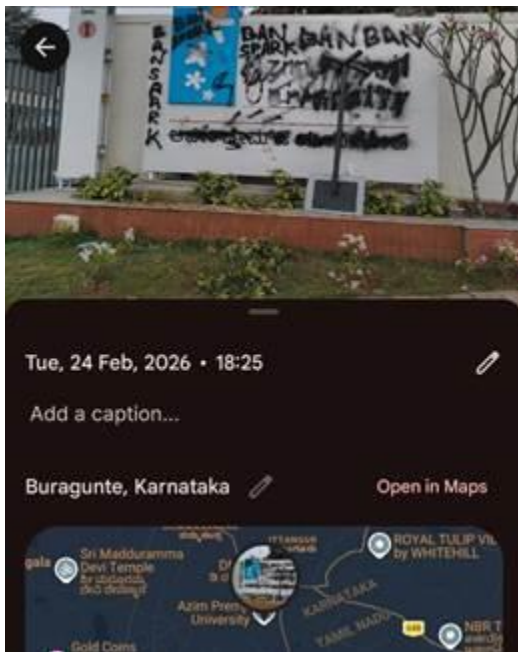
BAN SPARK

BAN SPARK BAN BAN

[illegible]

Tue, 24 Feb, 2026 • 18:25

Add a caption...

Buragunte, Karnataka

Open in Maps

Sri Madduramma Devi Temple

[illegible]

gala

Azim Premji University

KARNATAKA

TAMIL NADU

ROYAL TULIP VI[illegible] by WHITEHILL

NBR T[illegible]

Gold Coins

648